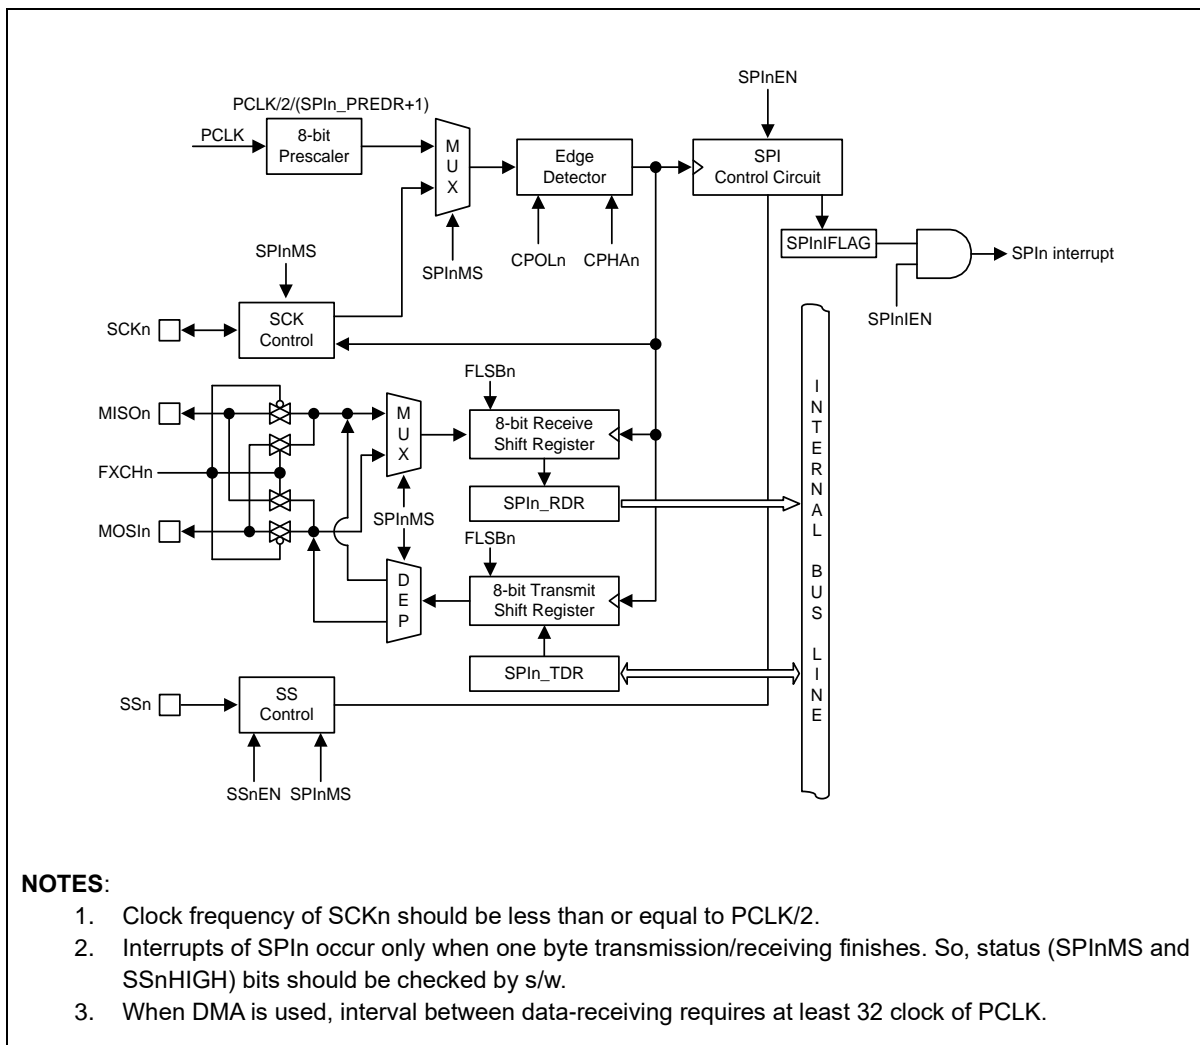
SPInEN

PCLK/2/(SPIn_PREDR+1)

PCLK

8-bit Prescaler

M U X

Edge Detector

SPI Control Circuit

SPInIFLAG

SPIn interrupt

SPInIEN

SPInMS

SPInMS

CPOLn

CPHAn

SCKn

SCK Control

FLSBn

MISOn

M U X

8-bit Receive Shift Register

FXCHn

SPIn_RDR

MOSIn

SPInMS

FLSBn

D E P

8-bit Transmit Shift Register

SPIn_TDR

SSn

SS Control

SSnEN

SPInMS

I N T E R N A L B U S L I N E

**NOTES**:

1. Clock frequency of SCKn should be less than or equal to PCLK/2.
2. Interrupts of SPIn occur only when one byte transmission/receiving finishes. So, status (SPInMS and SSnHIGH) bits should be checked by s/w.
3. When DMA is used, interval between data-receiving requires at least 32 clock of PCLK.